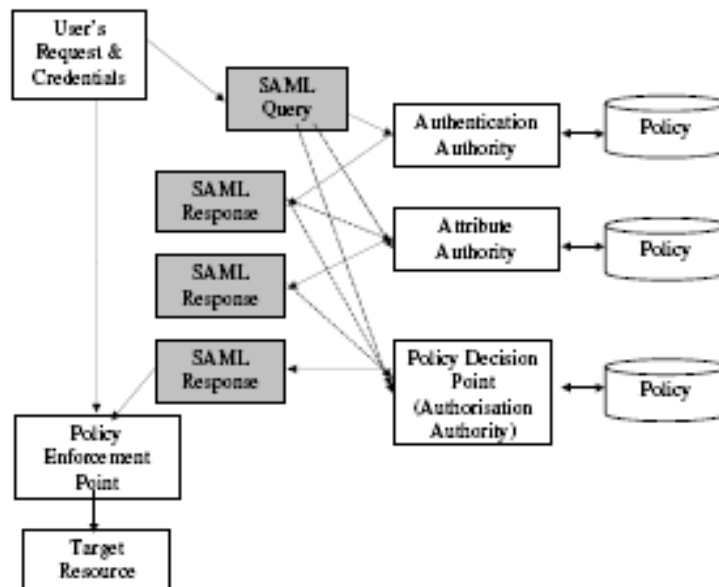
User's Request & Credentials

SAML Query

Authentication Authority

Policy

SAML Response

Attribute Authority

Policy

SAML Response

SAML Response

Policy Decision Point (Authorisation Authority)

Policy

Policy Enforcement Point

Target Resource